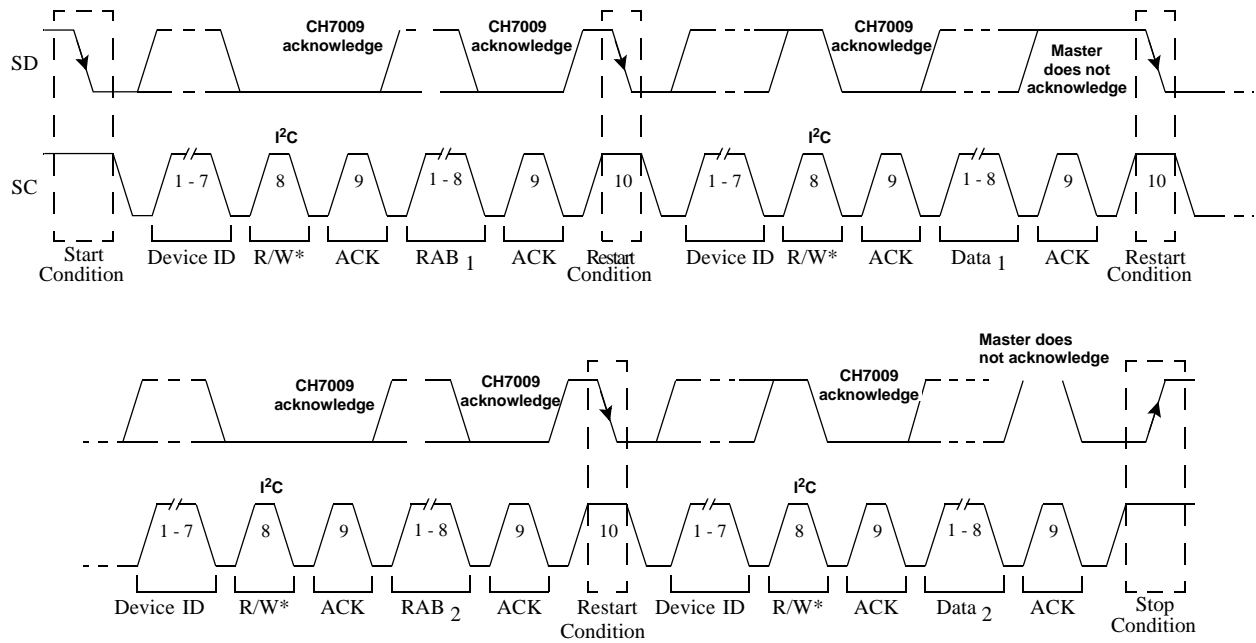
SD

CH7009 acknowledge

CH7009 acknowledge

CH7009 acknowledge

Master does not acknowledge

$I^2C$

$I^2C$

SC

1 - 7

8

9

1 - 8

9

10

1 - 7

8

9

1 - 8

9

10

Start Condition

Device ID

R/W*

ACK

RAB $_1$

ACK

Restart Condition

Device ID

R/W*

ACK

Data $_1$

ACK

Restart Condition

Master does not acknowledge

CH7009 acknowledge

CH7009 acknowledge

CH7009 acknowledge

$I^2C$

$I^2C$

1 - 7

8

9

1 - 8

9

10

1 - 7

8

9

1 - 8

9

Device ID

R/W*

ACK

RAB $_2$

ACK

Restart Condition

Device ID

R/W*

ACK

Data $_2$

ACK

Stop Condition